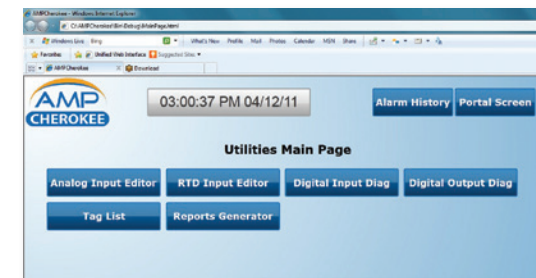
AMPCherokee - Windows Internet Explorer
C:\AMPCherokee\Bin\Debug\MainPage.html
Windows Live Bing What's New Profile Mail Photos Calendar MSN Share
Favorites Unified Web Interface Suggested Sites
AMPCherokee Download

AMP CHEROKEE

03:00:37 PM 04/12/11

Alarm History
Portal Screen

Utilities Main Page

Analog Input Editor
RTD Input Editor
Digital Input Diag
Digital Output Diag
Tag List
Reports Generator